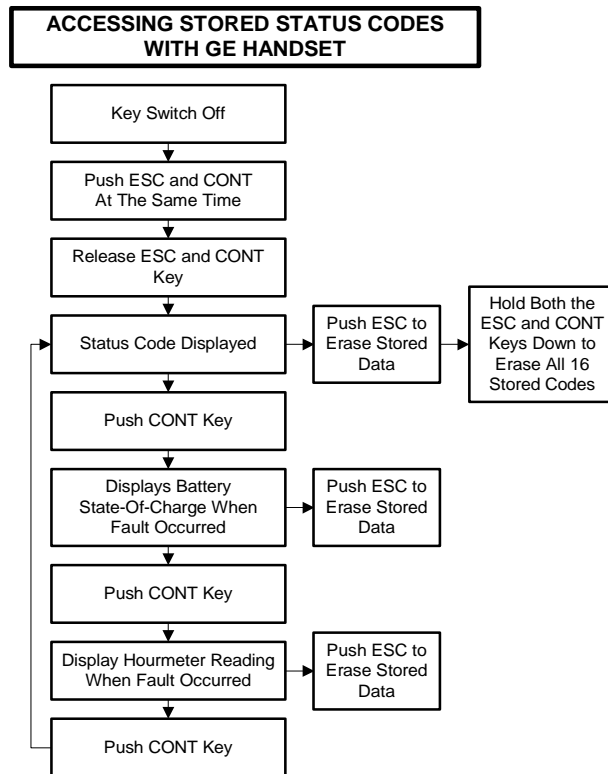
ACCESSING STORED STATUS CODES WITH GE HANDSET

Key Switch Off

Push ESC and CONT At The Same Time

Release ESC and CONT Key

Status Code Displayed

Push ESC to Erase Stored Data

Hold Both the ESC and CONT Keys Down to Erase All 16 Stored Codes

Push CONT Key

Displays Battery State-Of-Charge When Fault Occurred

Push ESC to Erase Stored Data

Push CONT Key

Display Hourmeter Reading When Fault Occurred

Push ESC to Erase Stored Data

Push CONT Key